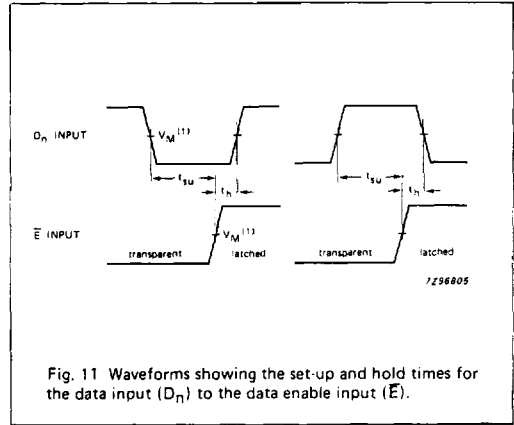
$D_n$ INPUT

$V_M^{(1)}$

$t_{su}$

$t_h$

$t_{su}$

$t_h$

$\overline{E}$ INPUT

transparent

$V_M^{(1)}$

latched

transparent

latched

7Z96805

Fig. 11 Waveforms showing the set-up and hold times for the data input ($D_n$) to the data enable input ($\overline{E}$).